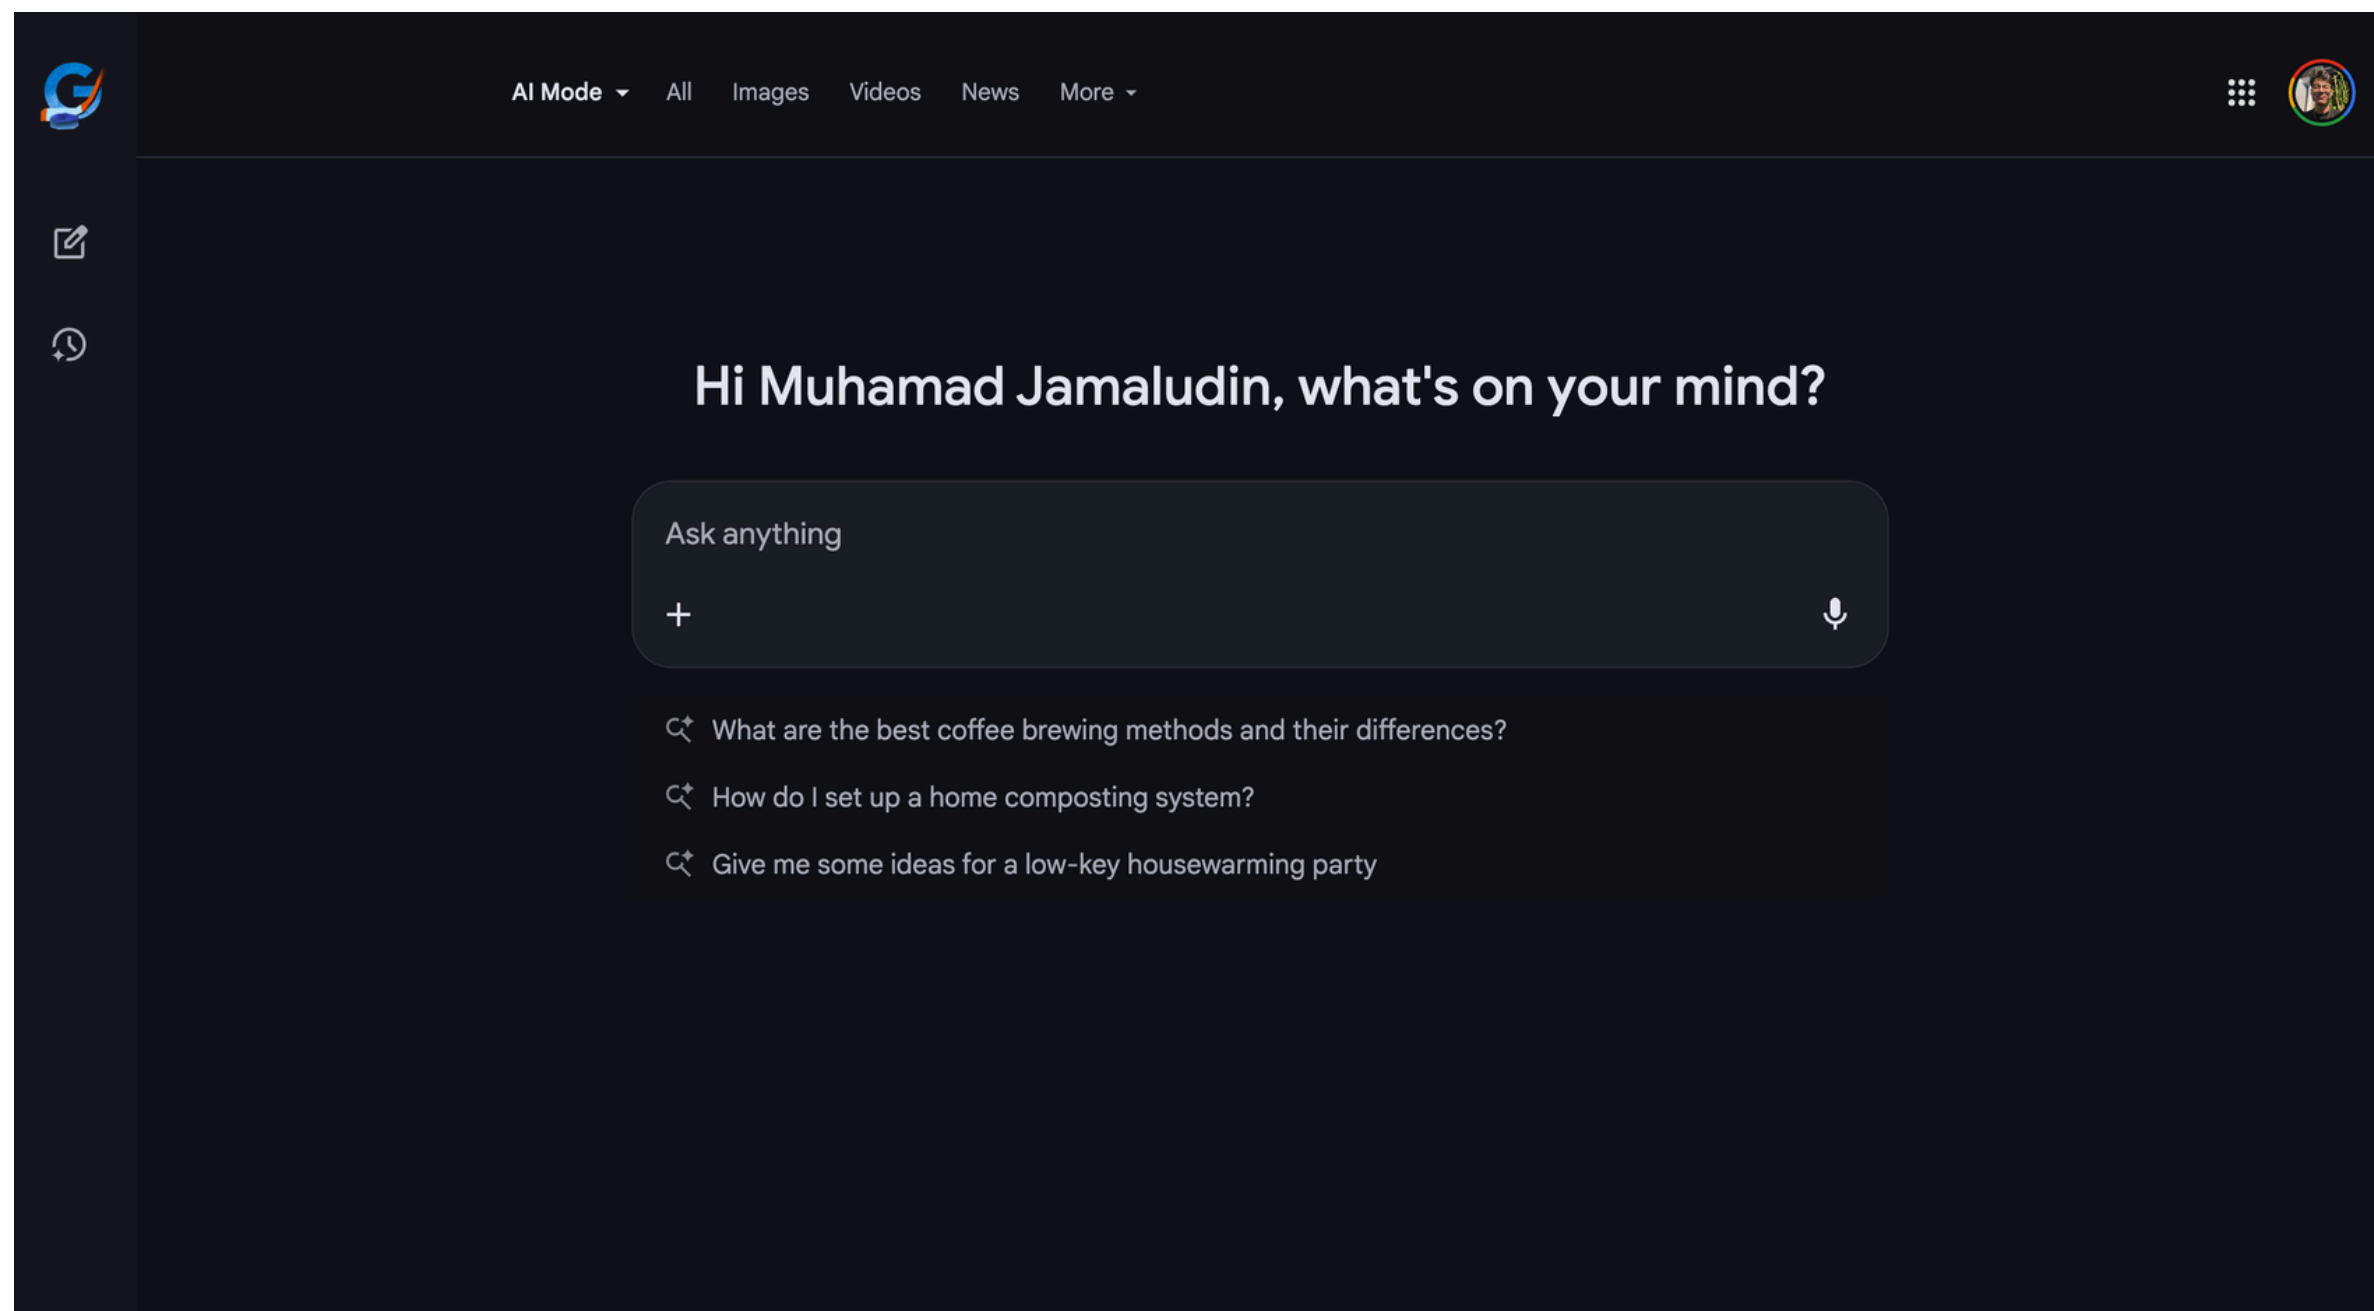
AI Mode All Images Videos News More

Hi Muhamad Jamaludin, what's on your mind?

Ask anything

+

What are the best coffee brewing methods and their differences?

How do I set up a home composting system?

Give me some ideas for a low-key housewarming party